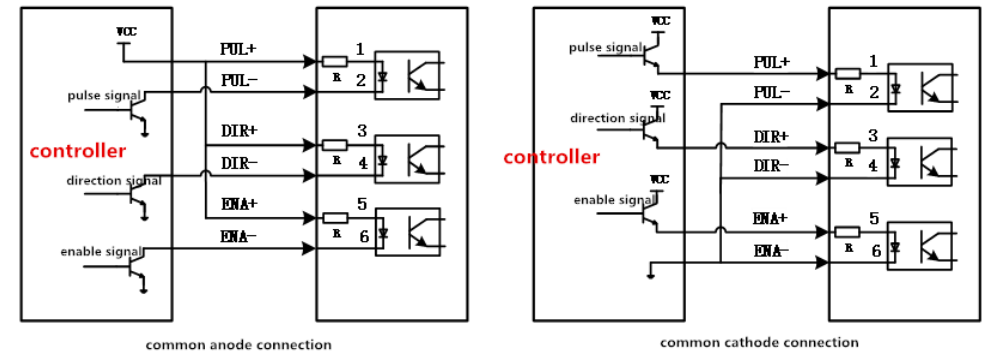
VCC
PUL+
1
R
PUL-
2
pulse signal
DIR+
3
R
controller
DIR-
4
direction signal
ENA+
5
R
ENA-
6
enable signal
common anode connection

VCC
pulse signal
PUL+
1
R
PUL-
2
VCC
direction signal
DIR+
3
R
controller
DIR-
4
VCC
enable signal
ENA+
5
R
ENA-
6
common cathode connection